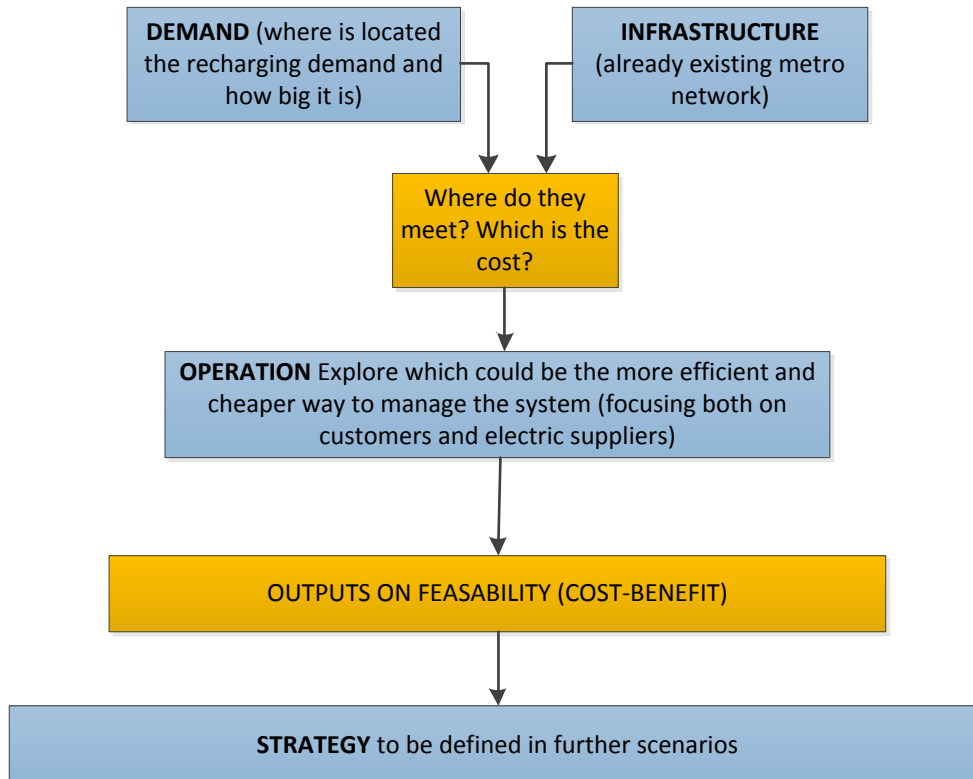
**DEMAND** (where is located the recharging demand and how big it is)

**INFRASTRUCTURE** (already existing metro network)

Where do they meet? Which is the cost?

**OPERATION** Explore which could be the more efficient and cheaper way to manage the system (focusing both on customers and electric suppliers)

OUTPUTS ON FEASABILITY (COST-BENEFIT)

**STRATEGY** to be defined in further scenarios